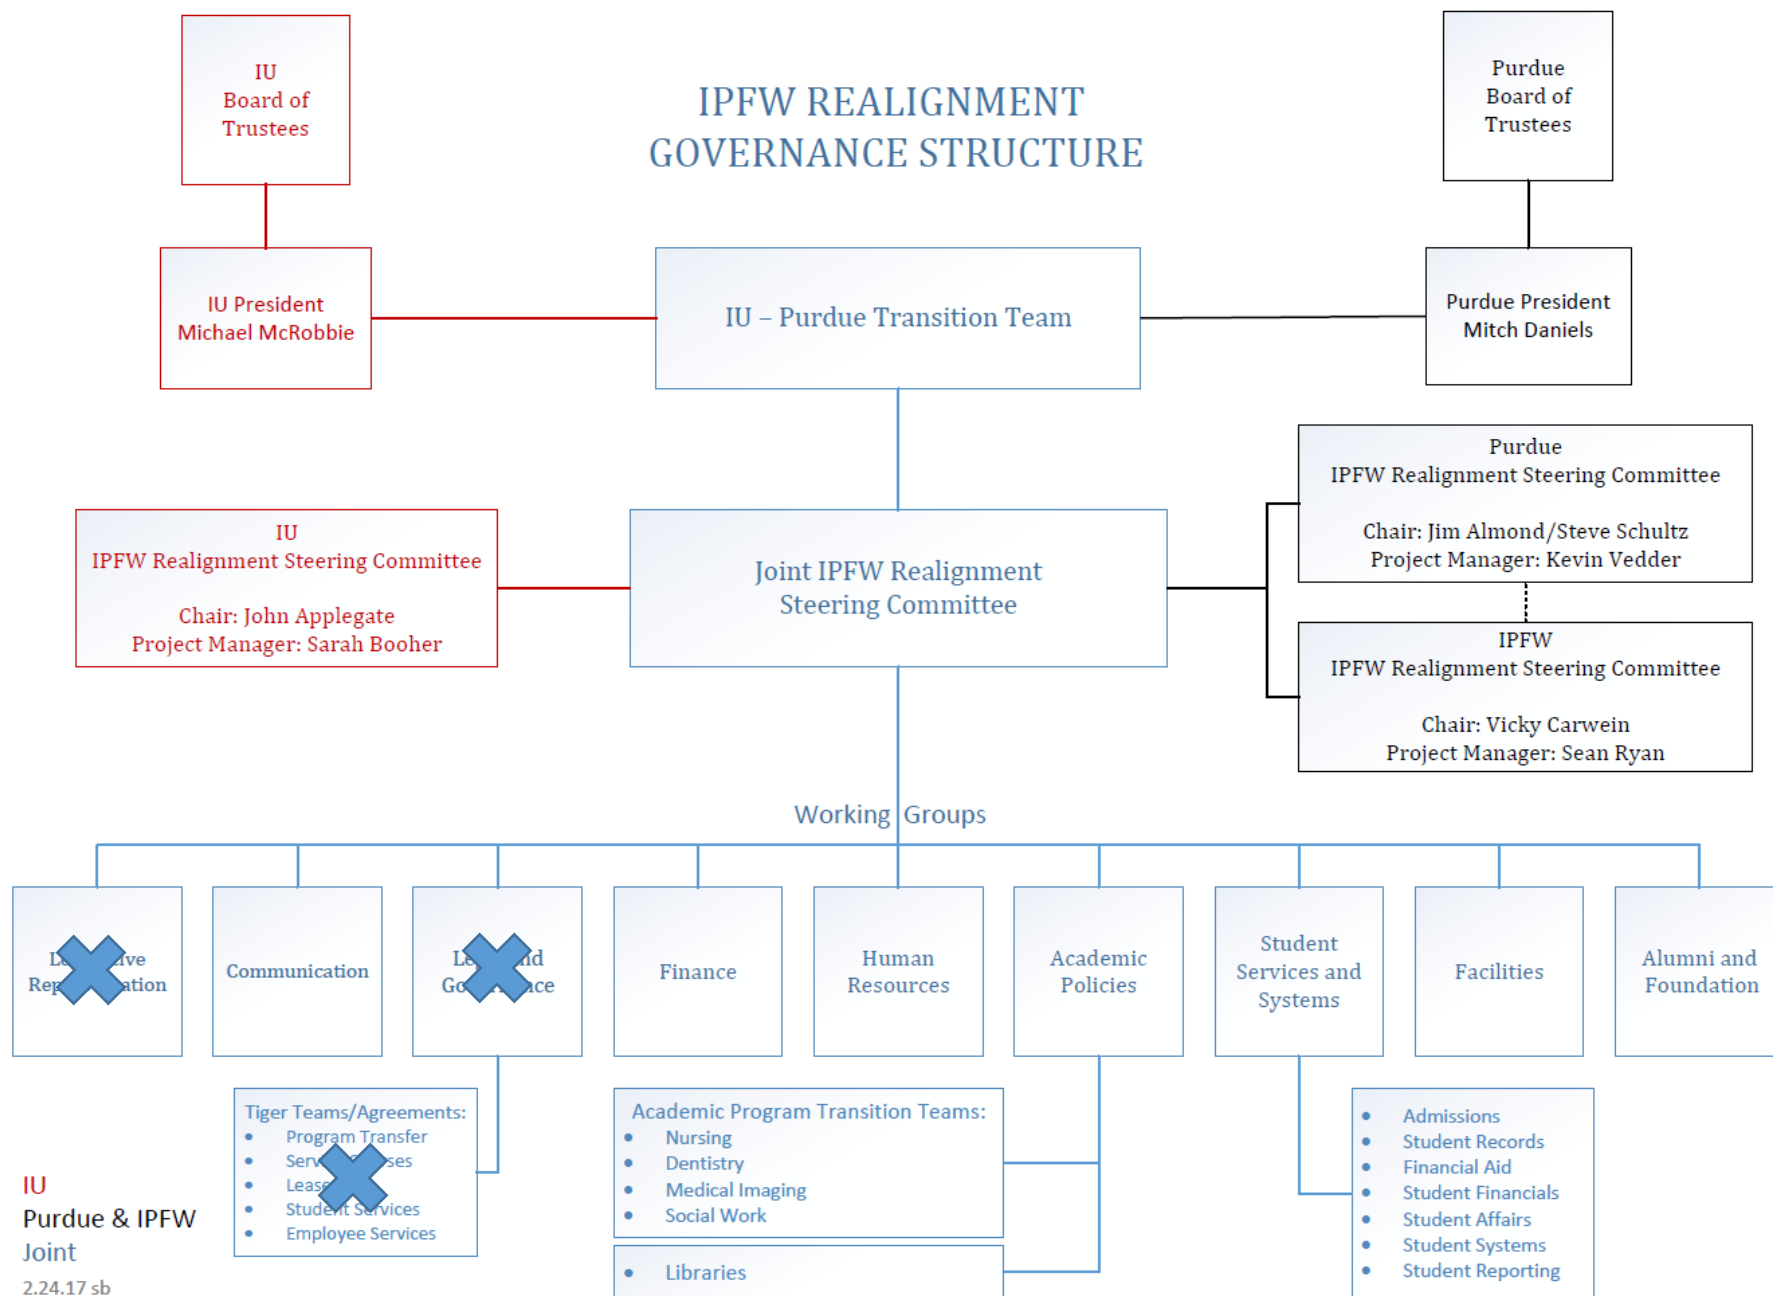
IU
Board of
Trustees

IPFW REALIGNMENT
GOVERNANCE STRUCTURE

Purdue
Board of
Trustees

IU President
Michael McRobbie

IU – Purdue Transition Team

Purdue President
Mitch Daniels

Purdue
IPFW Realignment Steering Committee

Chair: Jim Almond/Steve Schultz
Project Manager: Kevin Vedder

IU
IPFW Realignment Steering Committee

Chair: John Applegate
Project Manager: Sarah Booher

Joint IPFW Realignment
Steering Committee

IPFW
IPFW Realignment Steering Committee

Chair: Vicky Carwein
Project Manager: Sean Ryan

Working Groups

L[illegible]ive Rep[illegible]ation

Communication

Le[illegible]d Go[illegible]ce

Finance

Human Resources

Academic Policies

Student Services and Systems

Facilities

Alumni and Foundation

Tiger Teams/Agreements:
- Program Transfer
- Serv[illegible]ses
- Leas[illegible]
- Student Services
- Employee Services

Academic Program Transition Teams:
- Nursing
- Dentistry
- Medical Imaging
- Social Work

- Libraries

- Admissions
- Student Records
- Financial Aid
- Student Financials
- Student Affairs
- Student Systems
- Student Reporting

IU
Purdue & IPFW
Joint
2.24.17 sb